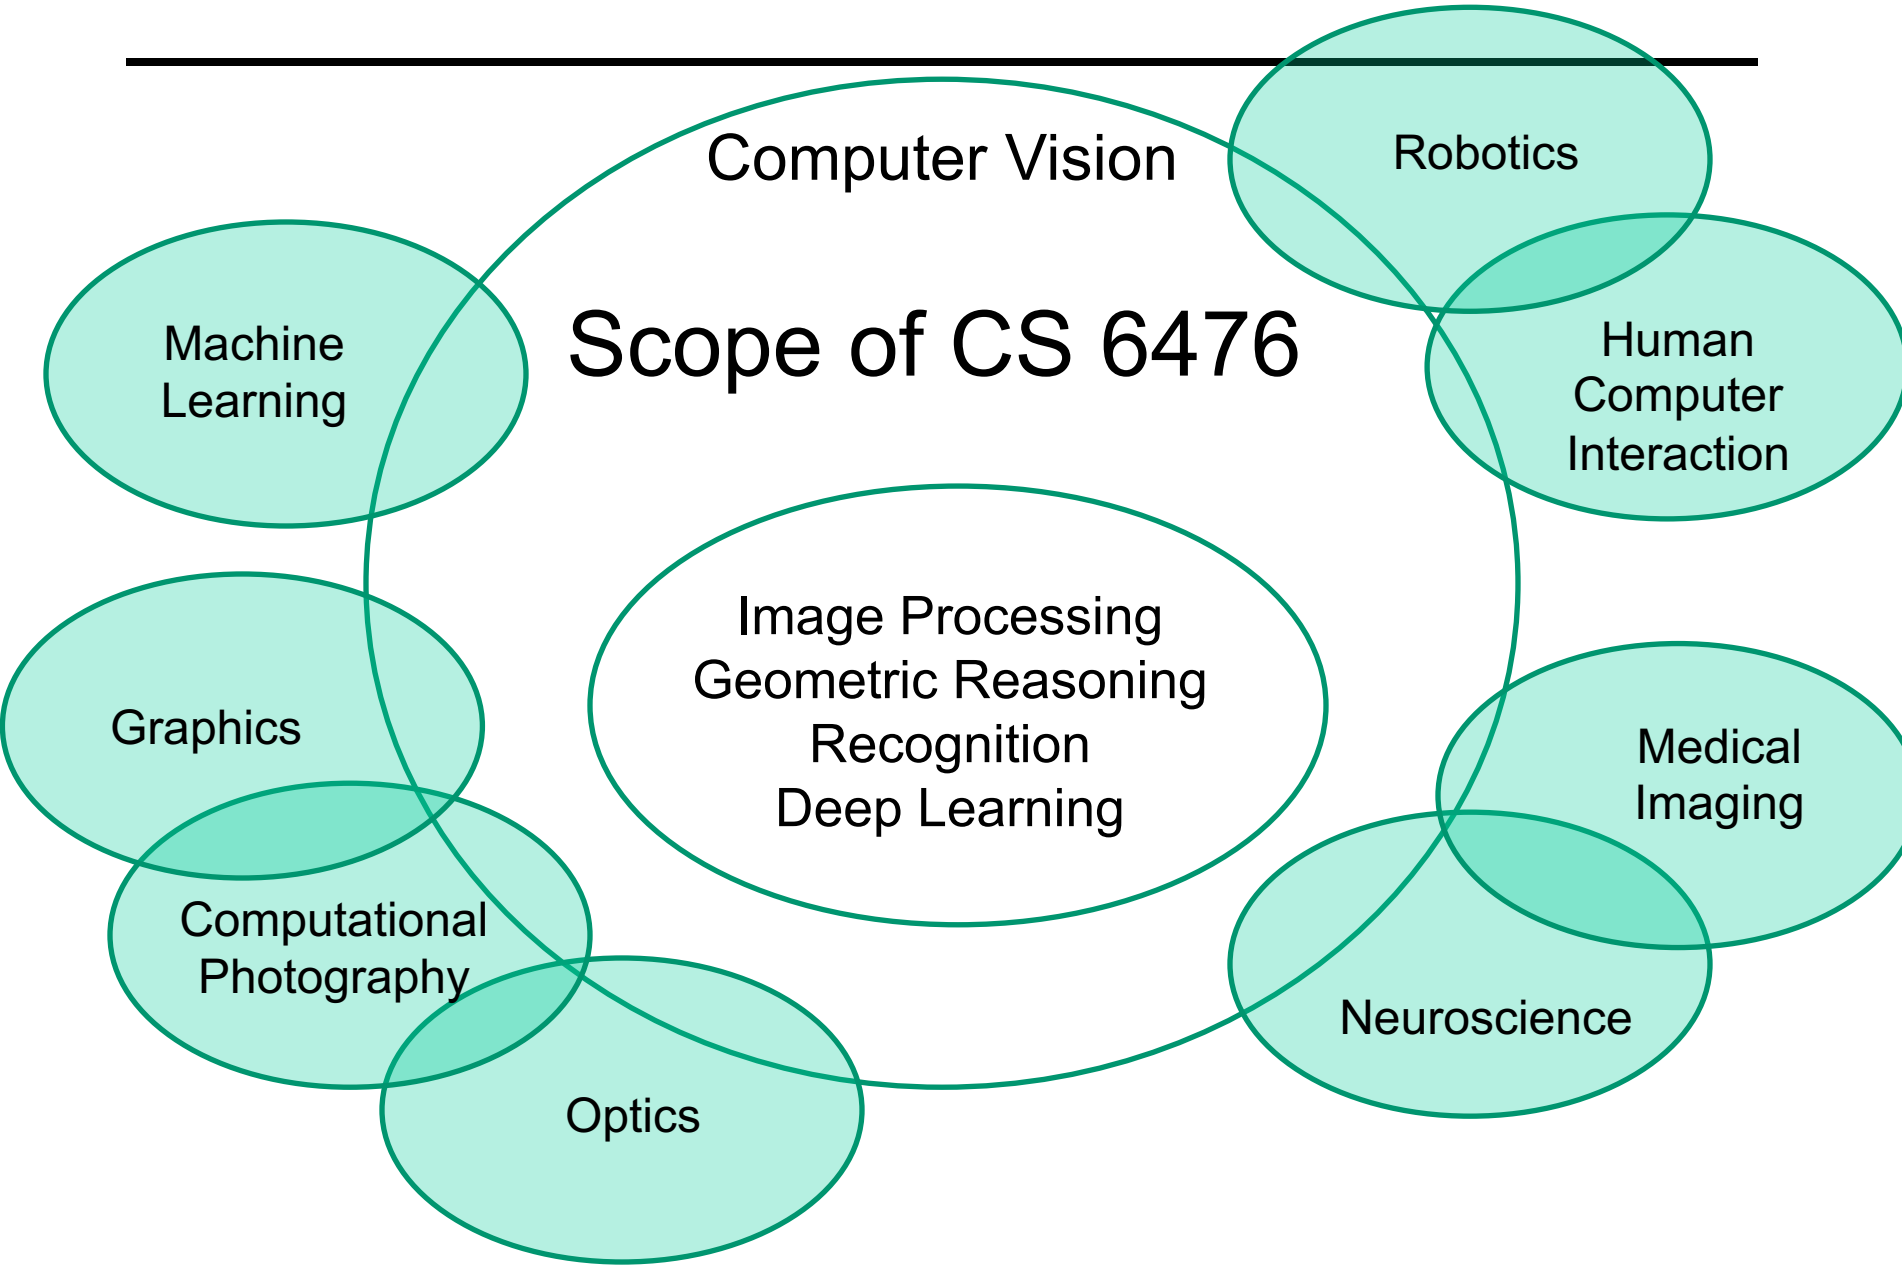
Scope of CS 6476

Computer Vision

Robotics

Machine Learning

Human Computer Interaction

Image Processing
Geometric Reasoning
Recognition
Deep Learning

Graphics

Medical Imaging

Computational Photography

Neuroscience

Optics